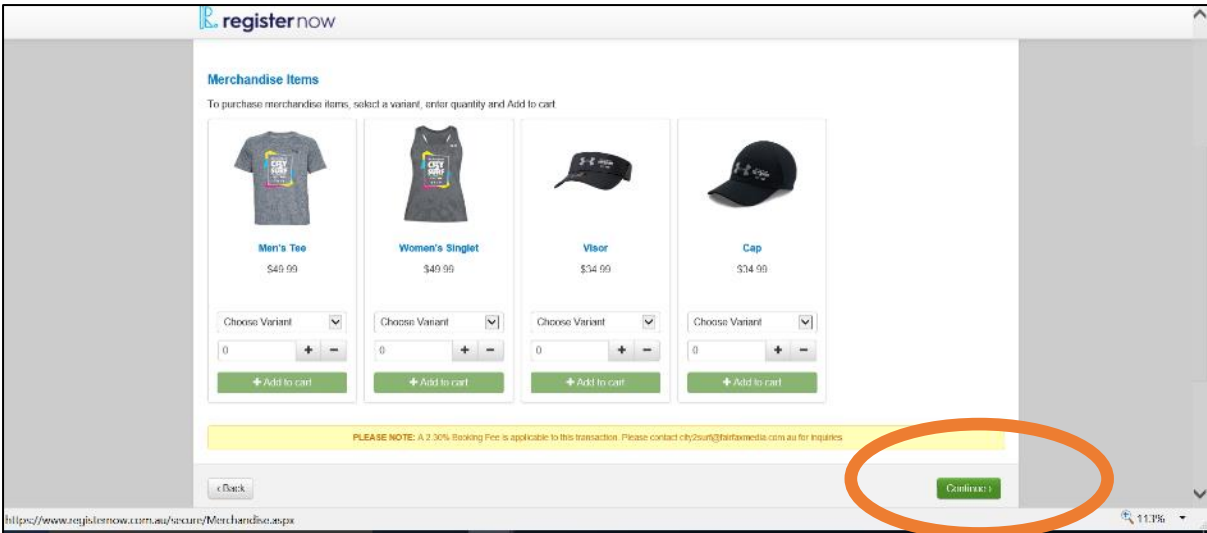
register now

Merchandise Items

To purchase merchandise items, select a variant, enter quantity and Add to cart

CITY SURF

Men's Tee

$49.99

Choose Variant

0

+ −

+ Add to cart

CITY SURF

Women's Singlet

$49.99

Choose Variant

0

+ −

+ Add to cart

Visor

$34.99

Choose Variant

0

+ −

+ Add to cart

Cap

$34.99

Choose Variant

0

+ −

+ Add to cart

PLEASE NOTE: A 2.30% Booking Fee is applicable to this transaction. Please contact city2surf@fairfaxmedia.com.au for inquiries

‹ Back

Continue ›

https://www.registernow.com.au/secure/Merchandise.aspx

113%